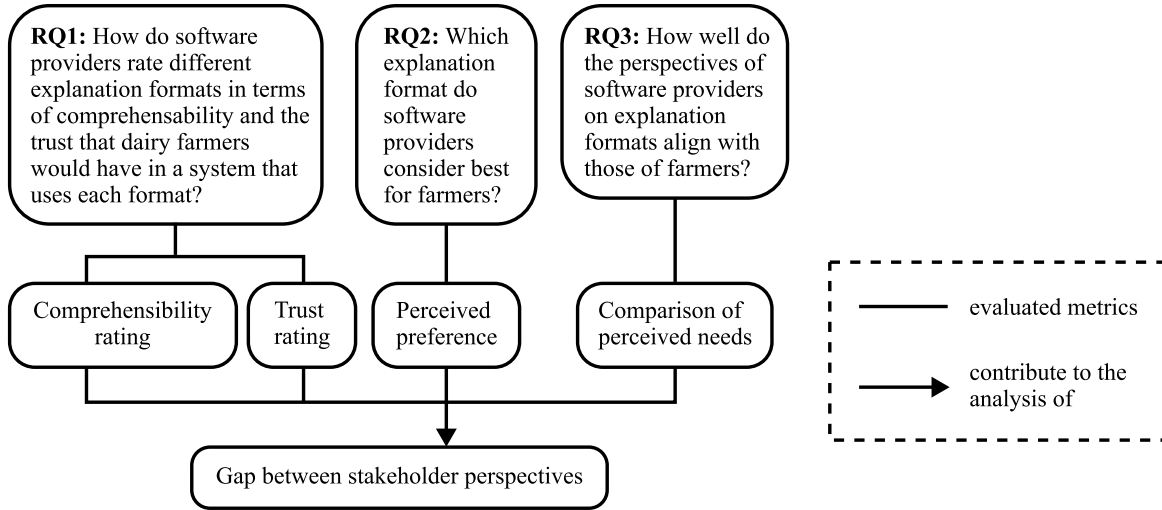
**RQ1:** How do software providers rate different explanation formats in terms of comprehensability and the trust that dairy farmers would have in a system that uses each format?

**RQ2:** Which explanation format do software providers consider best for farmers?

**RQ3:** How well do the perspectives of software providers on explanation formats align with those of farmers?

Comprehensibility rating

Trust rating

Perceived preference

Comparison of perceived needs

Gap between stakeholder perspectives

evaluated metrics

contribute to the analysis of